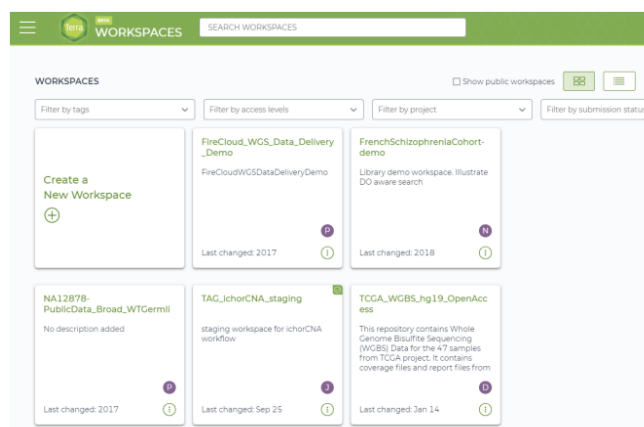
Terra BETA WORKSPACES

SEARCH WORKSPACES

WORKSPACES

Show public workspaces

Filter by tags

Filter by access levels

Filter by project

Filter by submission status

Create a New Workspace

FireCloud_WGS_Data_Delivery_Demo

FireCloudWGSDataDeliveryDemo

P

Last changed: 2017

FrenchSchizophreniaCohort-demo

Library demo workspace. Illustrate DO aware search

N

Last changed: 2018

NA12878-PublicData_Broad_WTGermll

No description added

P

Last changed: 2017

TAG_ichorCNA_staging

staging workspace for ichorCNA workflow

J

Last changed: Sep 25

TCGA_WGBS_hg19_OpenAccess

This repository contains Whole Genome Bisulfite Sequencing (WGBS) Data for the 47 samples from TCGA project. It contains coverage files and report files from

D

Last changed: Jan 14